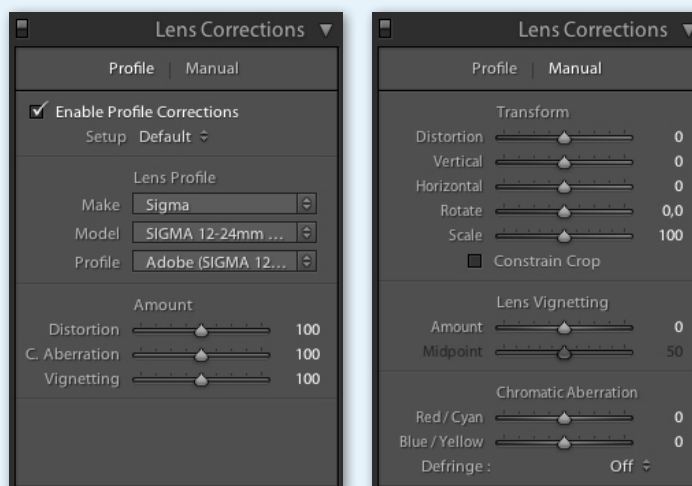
Lens Corrections ▼

Profile | Manual

Enable Profile Corrections

Setup Default ÷

Lens Profile

Make Sigma

Model SIGMA 12-24mm ...

Profile Adobe (SIGMA 12...

Amount

Distortion 100

C. Aberration 100

Vignetting 100

Lens Corrections ▼

Profile | Manual

Transform

Distortion 0

Vertical 0

Horizontal 0

Rotate 0,0

Scale 100

Constrain Crop

Lens Vignetting

Amount 0

Midpoint 50

Chromatic Aberration

Red / Cyan 0

Blue / Yellow 0

Defringe : Off ÷